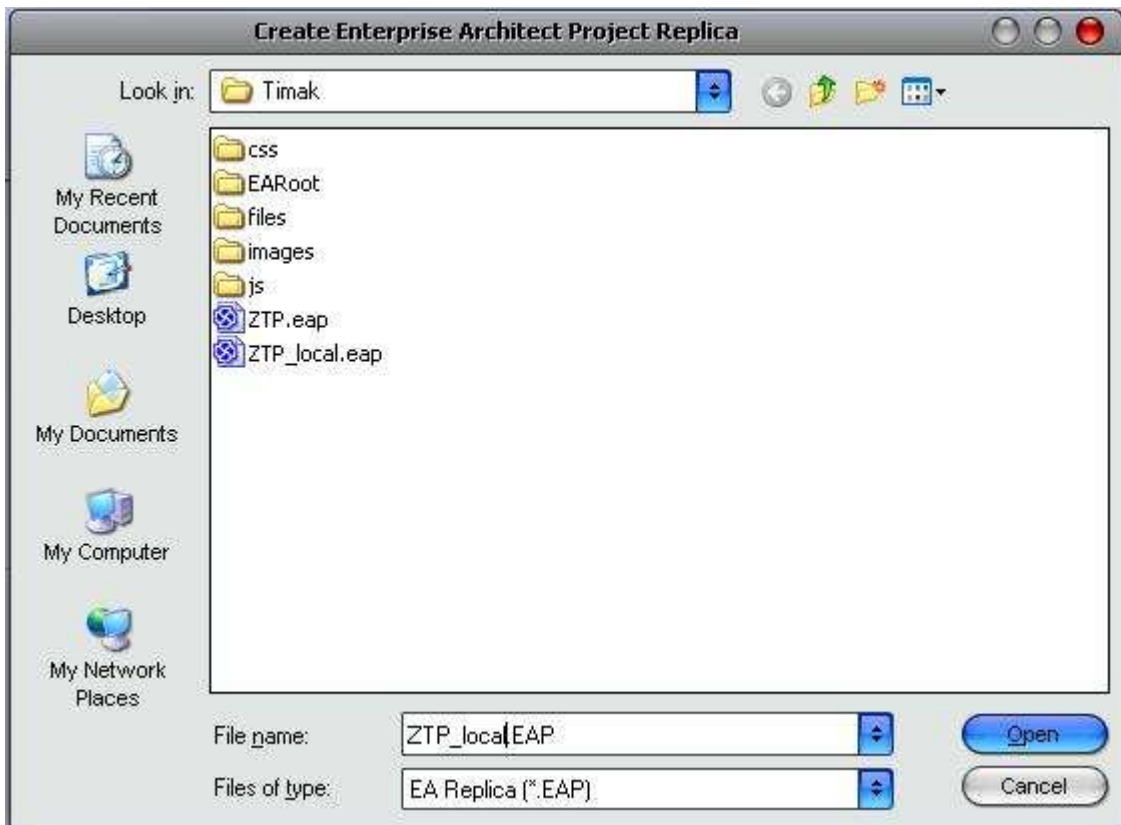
Create Enterprise Architect Project Replica

Look in: Timak

My Recent Documents

Desktop

My Documents

My Computer

My Network Places

css
EARoot
files
images
js
ZTP.eap
ZTP_local.eap

File name: ZTP_local.EAP

Files of type: EA Replica (*.EAP)

Open

Cancel